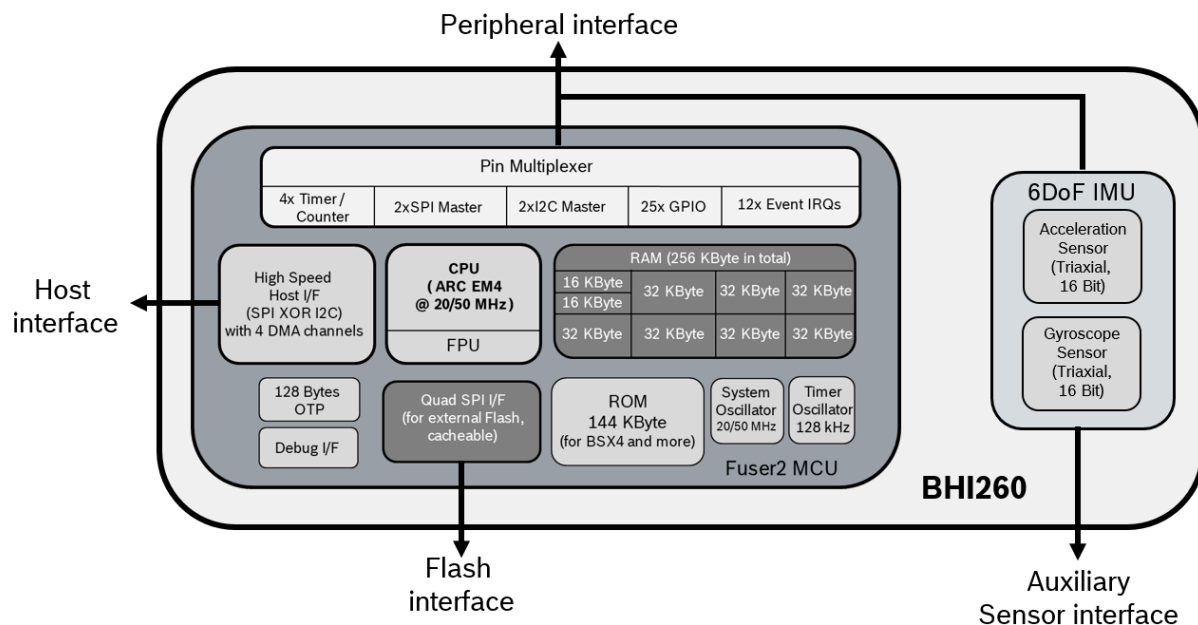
Peripheral interface

Pin Multiplexer

4x Timer / Counter

2xSPI Master

2xI2C Master

25x GPIO

12x Event IRQs

Host interface

High Speed Host I/F (SPI XOR I2C) with 4 DMA channels

CPU ( ARC EM4 @ 20/50 MHz )

FPU

RAM (256 KByte in total)

| 16 KByte | 32 KByte | 32 KByte | 32 KByte |
|---|---|---|---|
| 16 KByte | | | |
| 32 KByte | 32 KByte | 32 KByte | 32 KByte |

128 Bytes OTP

Debug I/F

Quad SPI I/F (for external Flash, cacheable)

ROM 144 KByte (for BSX4 and more)

System Oscillator 20/50 MHz

Timer Oscillator 128 kHz

Fuser2 MCU

6DoF IMU

Acceleration Sensor (Triaxial, 16 Bit)

Gyroscope Sensor (Triaxial, 16 Bit)

BHI260

Flash interface

Auxiliary Sensor interface